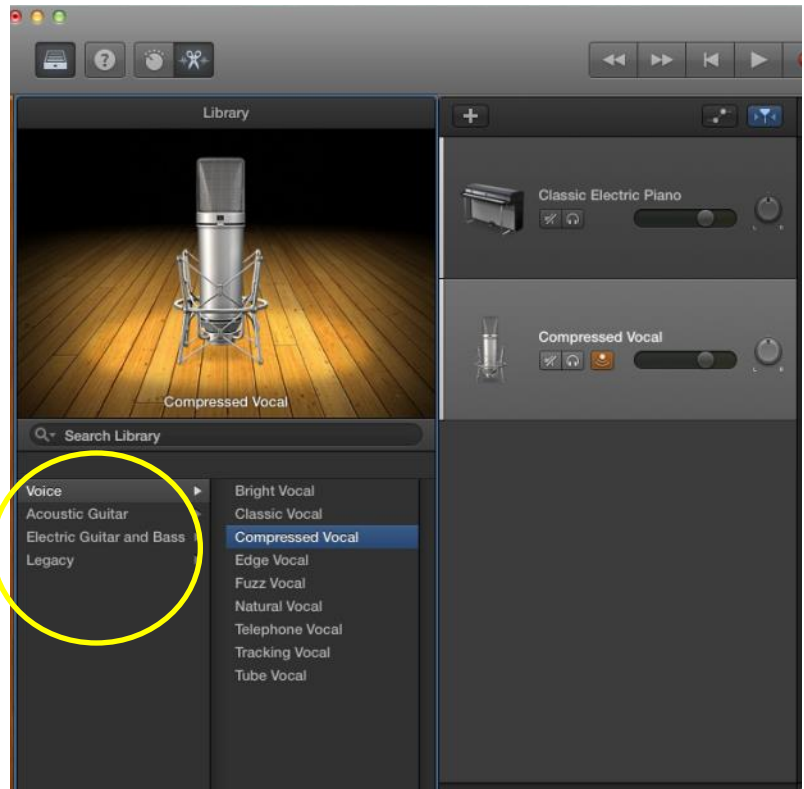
Library

Compressed Vocal

Search Library

Voice
Acoustic Guitar
Electric Guitar and Bass
Legacy

Bright Vocal
Classic Vocal
Compressed Vocal
Edge Vocal
Fuzz Vocal
Natural Vocal
Telephone Vocal
Tracking Vocal
Tube Vocal

Classic Electric Piano

Compressed Vocal